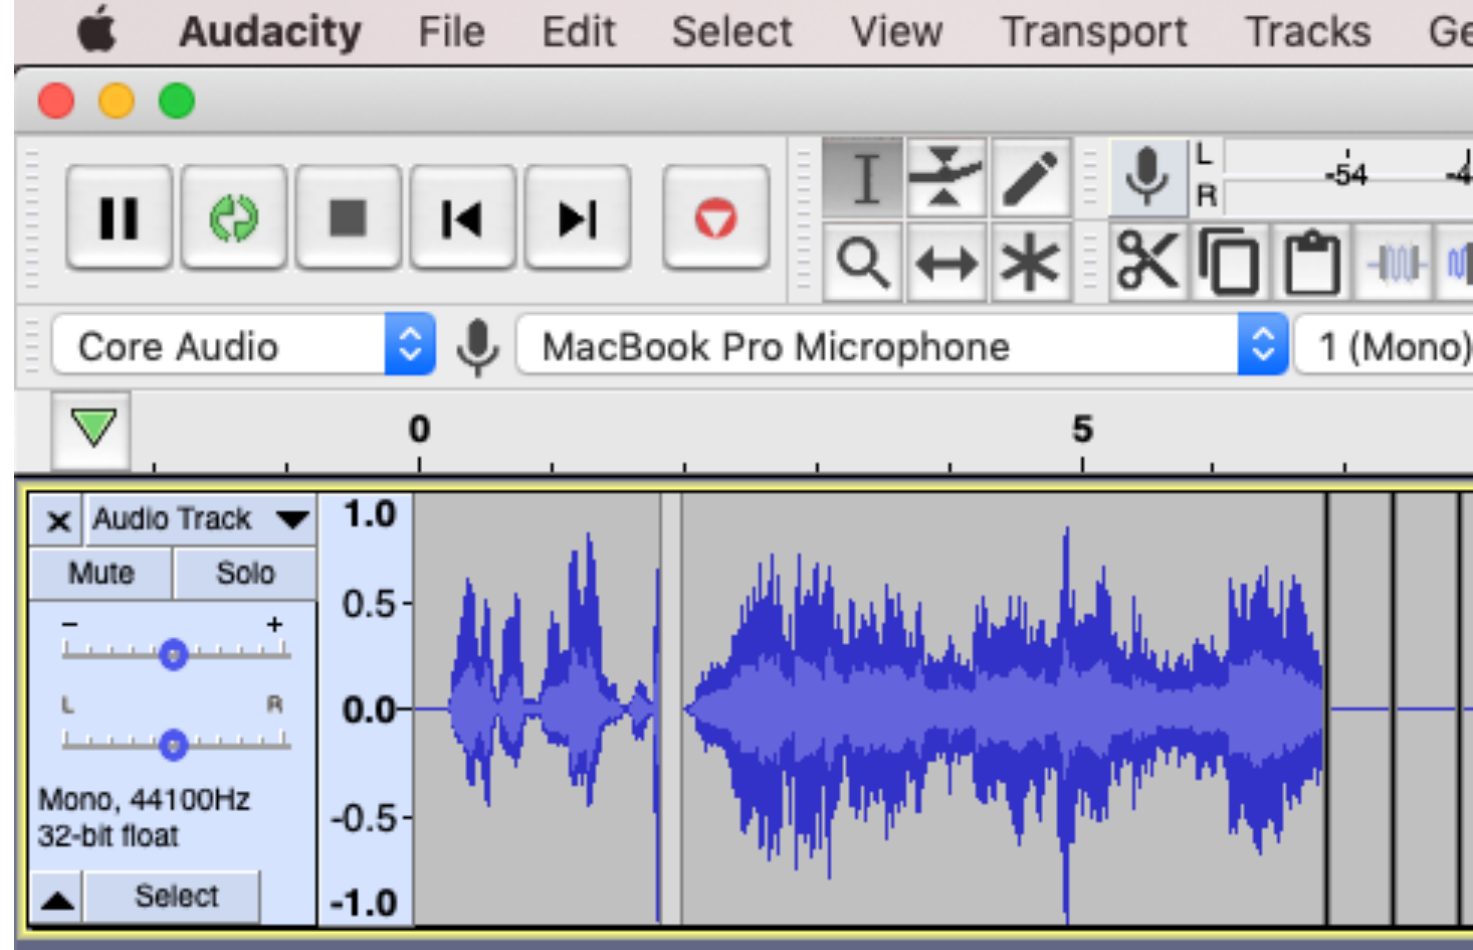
Audacity File Edit Select View Transport Tracks Ge

L
R
-54
-4

Core Audio
MacBook Pro Microphone
1 (Mono)

0
5

× Audio Track
Mute Solo
- +
L R
Mono, 44100Hz
32-bit float
Select

1.0
0.5
0.0
-0.5
-1.0